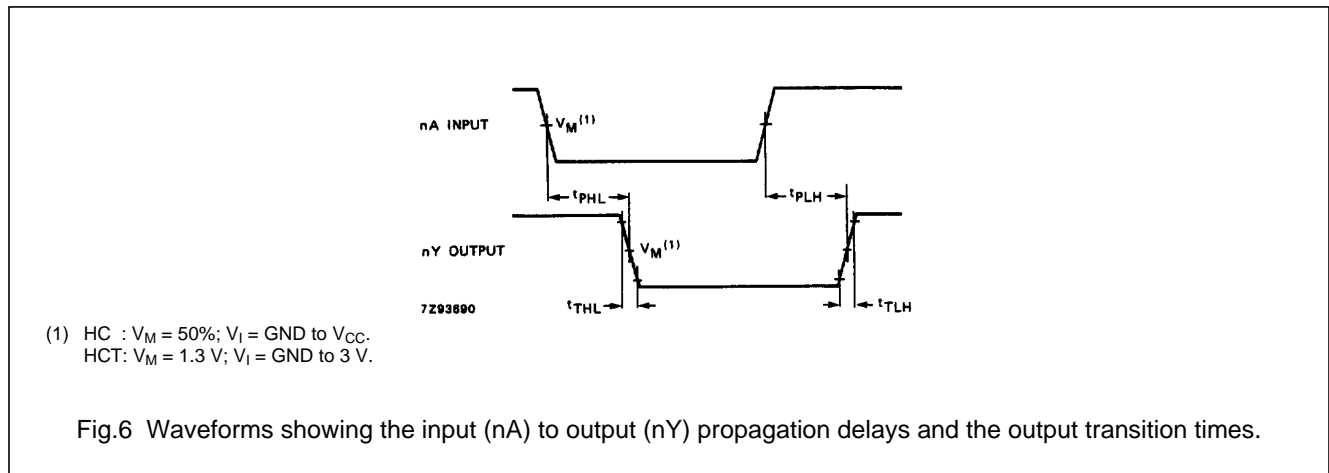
nA INPUT

$V_M^{(1)}$

$t_{PHL}$

$t_{PLH}$

nY OUTPUT

$V_M^{(1)}$

7Z93690

$t_{THL}$

$t_{TLH}$

(1) HC : $V_M$ = 50%; $V_I$ = GND to $V_{CC}$.
HCT: $V_M$ = 1.3 V; $V_I$ = GND to 3 V.

Fig.6 Waveforms showing the input (nA) to output (nY) propagation delays and the output transition times.